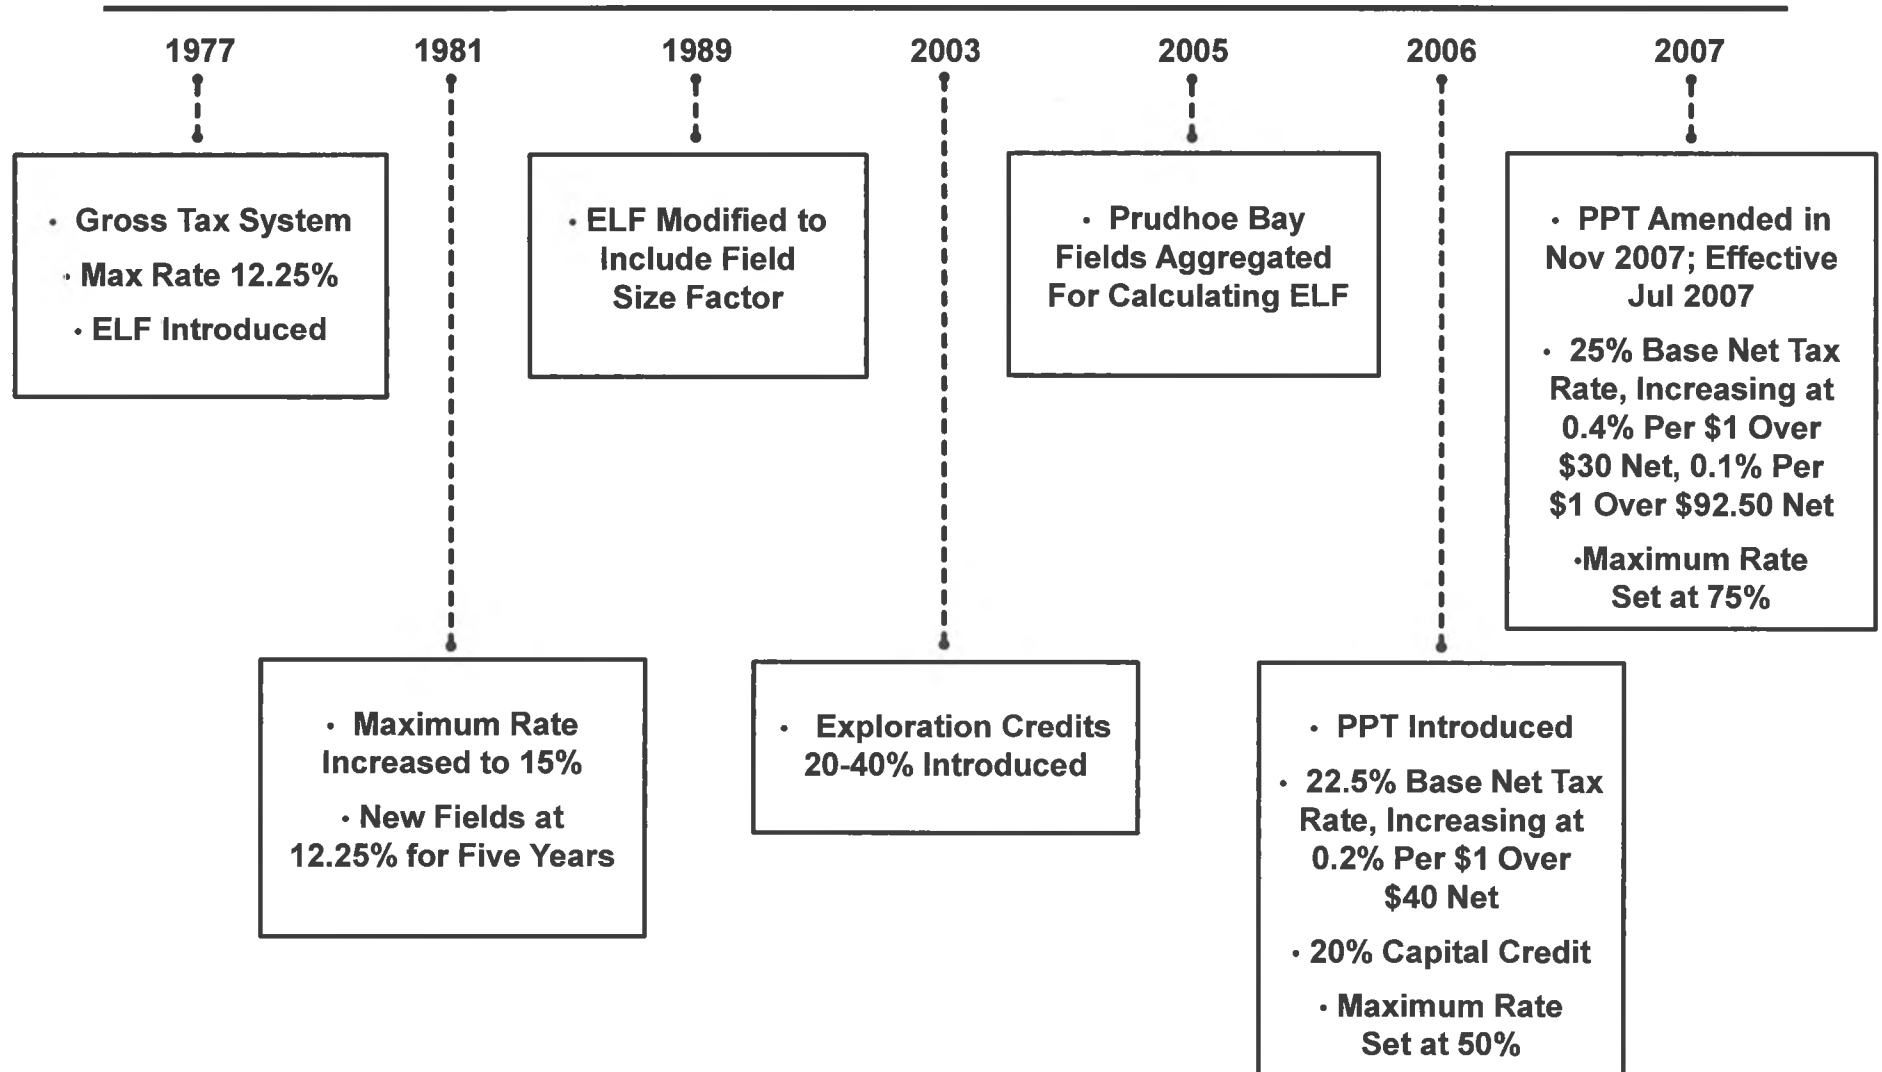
1977

• Gross Tax System
• Max Rate 12.25%
• ELF Introduced

1981

• Maximum Rate Increased to 15%
• New Fields at 12.25% for Five Years

1989

• ELF Modified to Include Field Size Factor

2003

• Exploration Credits 20-40% Introduced

2005

• Prudhoe Bay Fields Aggregated For Calculating ELF

2006

• PPT Introduced
• 22.5% Base Net Tax Rate, Increasing at 0.2% Per \$1 Over \$40 Net
• 20% Capital Credit
• Maximum Rate Set at 50%

2007

• PPT Amended in Nov 2007; Effective Jul 2007
• 25% Base Net Tax Rate, Increasing at 0.4% Per \$1 Over \$30 Net, 0.1% Per \$1 Over \$92.50 Net
•Maximum Rate Set at 75%